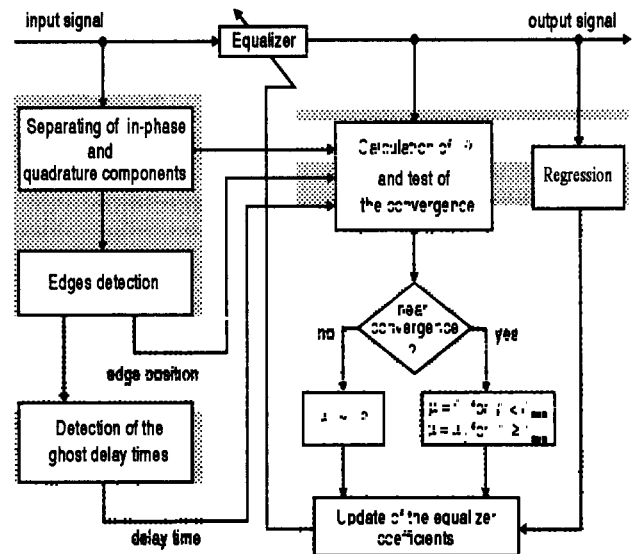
input signal

Equalizer

output signal

Separating of in-phase and quadrature components

Calculation of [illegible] and test of the convergence

Regression

Edges detection

near convergence ?

no

yes

edge position

Detection of the ghost delay times

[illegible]

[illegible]

delay time

Update of the equalizer coefficients